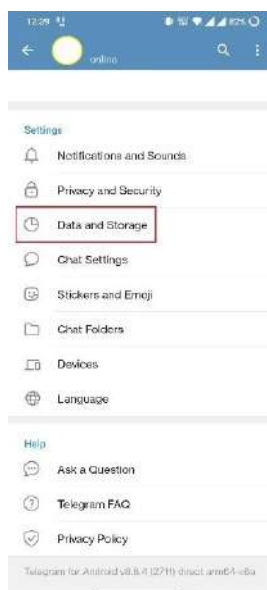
12:29

online

Settings

Notifications and Sounds

Privacy and Security

Data and Storage

Chat Settings

Stickers and Emoji

Chat Folders

Devices

Language

Help

Ask a Question

Telegram FAQ

Privacy Policy

Telegram for Android v8.6.4 (2711) direct arm64-v8a